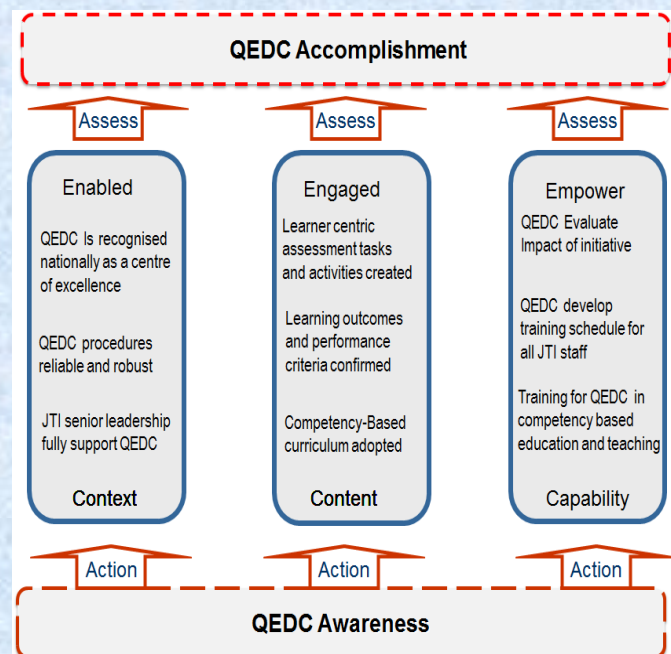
QEDC Accomplishment

Assess

Assess

Assess

Enabled

QEDC Is recognised nationally as a centre of excellence

QEDC procedures reliable and robust

JTI senior leadership fully support QEDC

Context

Engaged

Learner centric assessment tasks and activities created

Learning outcomes and performance criteria confirmed

Competency-Based curriculum adopted

Content

Empower

QEDC Evaluate Impact of initiative

QEDC develop training schedule for all JTI staff

Training for QEDC in competency based education and teaching

Capability

Action

Action

Action

QEDC Awareness